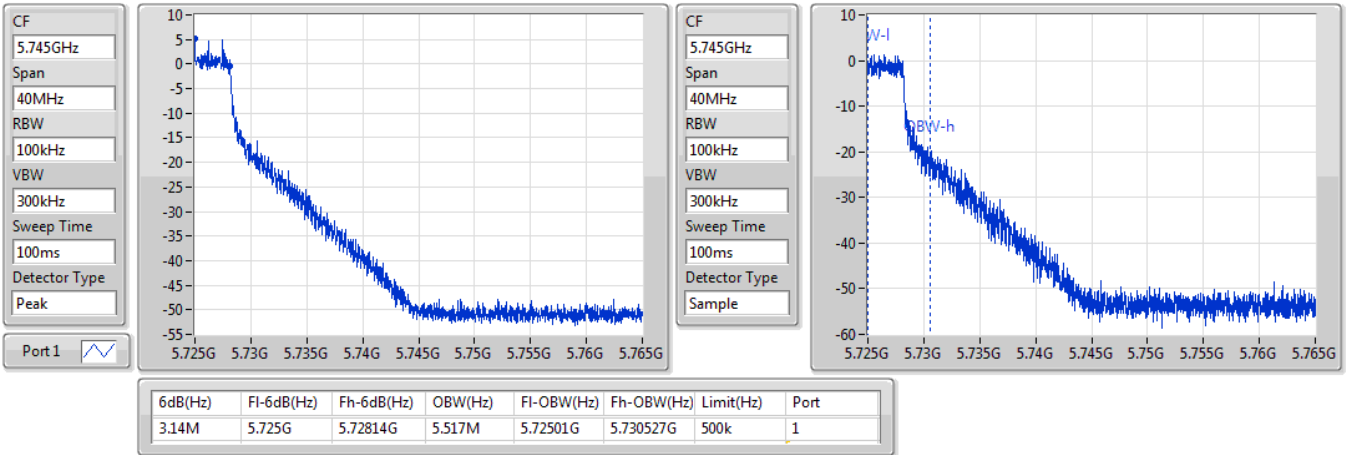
CF
5.745GHz
Span
40MHz
RBW
100kHz
VBW
300kHz
Sweep Time
100ms
Detector Type
Peak

Port 1

10
5
0
-5
-10
-15
-20
-25
-30
-35
-40
-45
-50
-55
5.725G 5.73G 5.735G 5.74G 5.745G 5.75G 5.755G 5.76G 5.765G

CF
5.745GHz
Span
40MHz
RBW
100kHz
VBW
300kHz
Sweep Time
100ms
Detector Type
Sample

10
0
-10
-20
-30
-40
-50
-60
W-l
OBW-h
5.725G 5.73G 5.735G 5.74G 5.745G 5.75G 5.755G 5.76G 5.765G

| 6dB(Hz) | Fl-6dB(Hz) | Fh-6dB(Hz) | OBW(Hz) | Fl-OBW(Hz) | Fh-OBW(Hz) | Limit(Hz) | Port |
|---|---|---|---|---|---|---|---|
| 3.14M | 5.725G | 5.72814G | 5.517M | 5.72501G | 5.730527G | 500k | 1 |